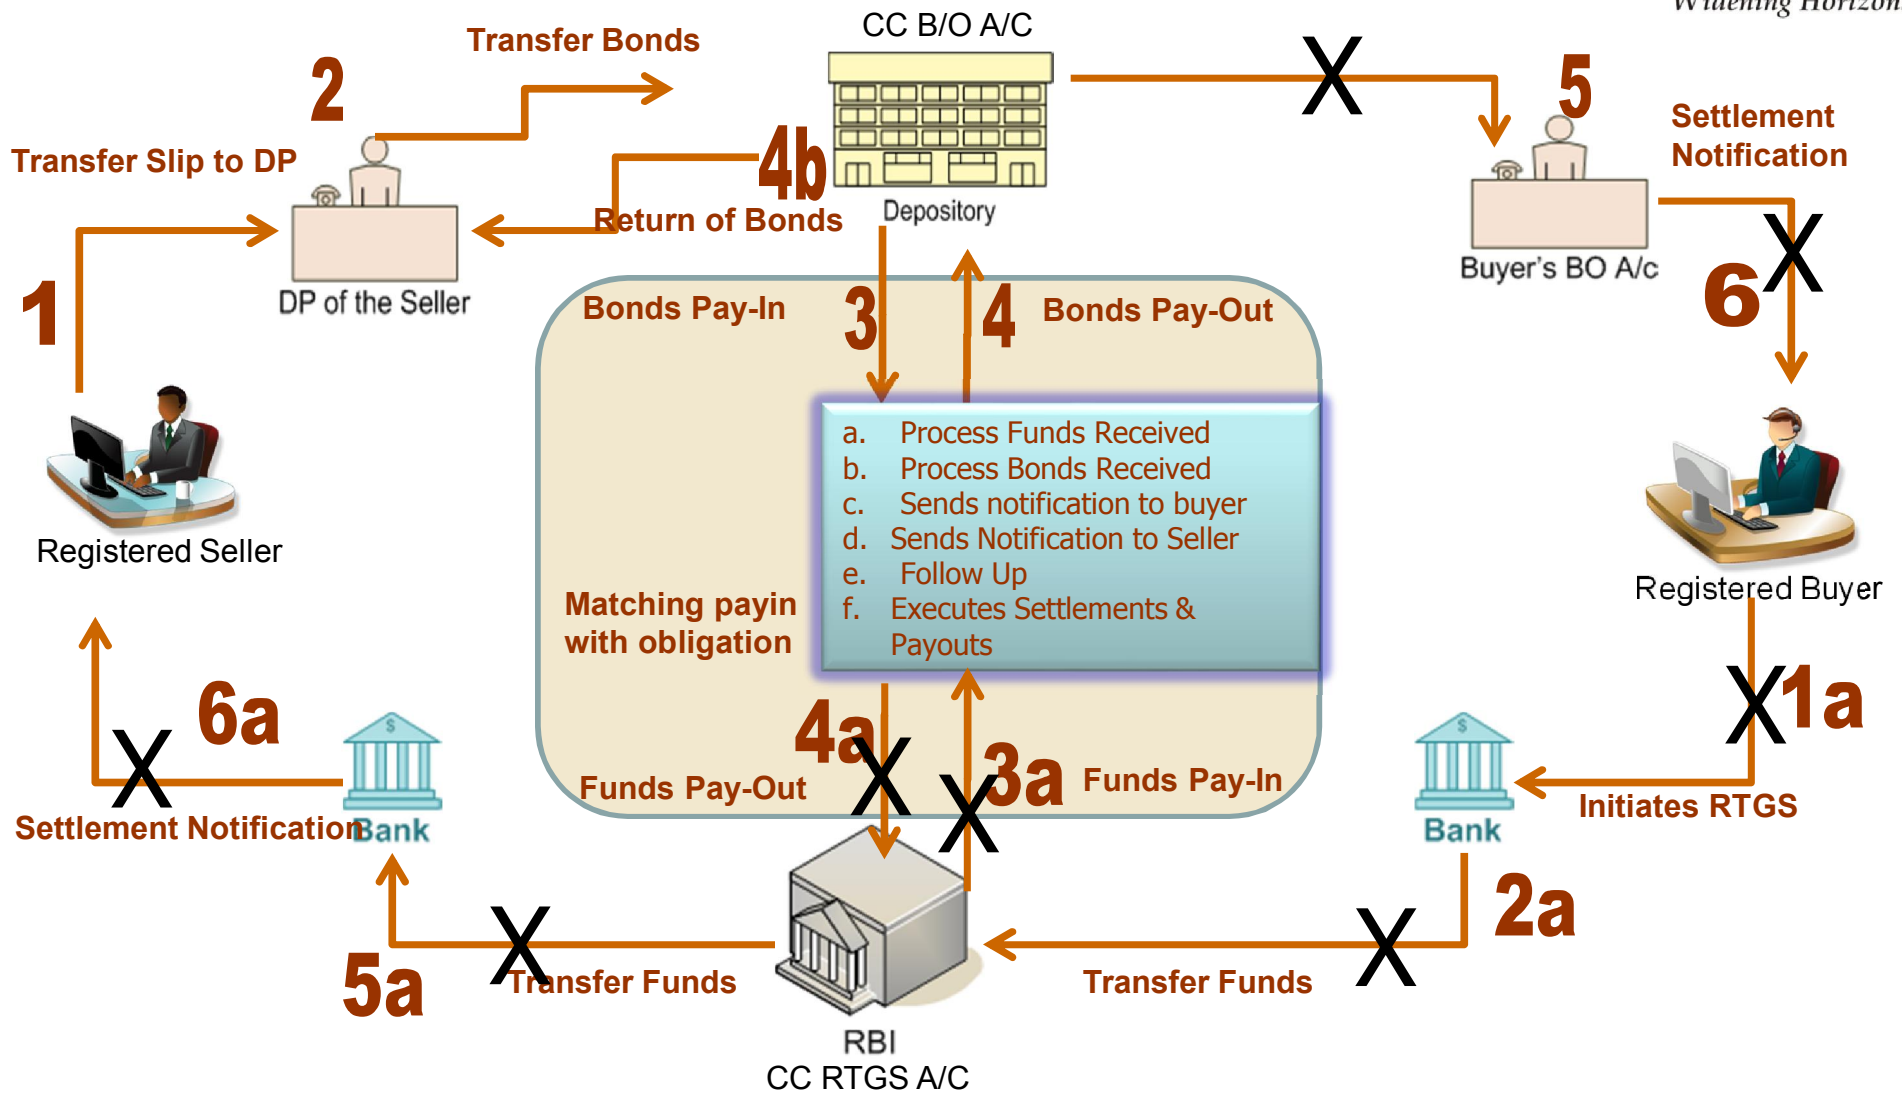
Widening Horizon

Transfer Bonds

CC B/O A/C

2

Transfer Slip to DP

4b

Return of Bonds

Depository

5

Settlement Notification

DP of the Seller

Buyer's BO A/c

1

6

Bonds Pay-In

3

4

Bonds Pay-Out

a. Process Funds Received
b. Process Bonds Received
c. Sends notification to buyer
d. Sends Notification to Seller
e. Follow Up
f. Executes Settlements & Payouts

Registered Seller

Registered Buyer

Matching payin with obligation

1a

6a

4a

3a

Funds Pay-Out

Funds Pay-In

Initiates RTGS

Settlement Notification

Bank

Bank

2a

5a

Transfer Funds

Transfer Funds

RBI
CC RTGS A/C